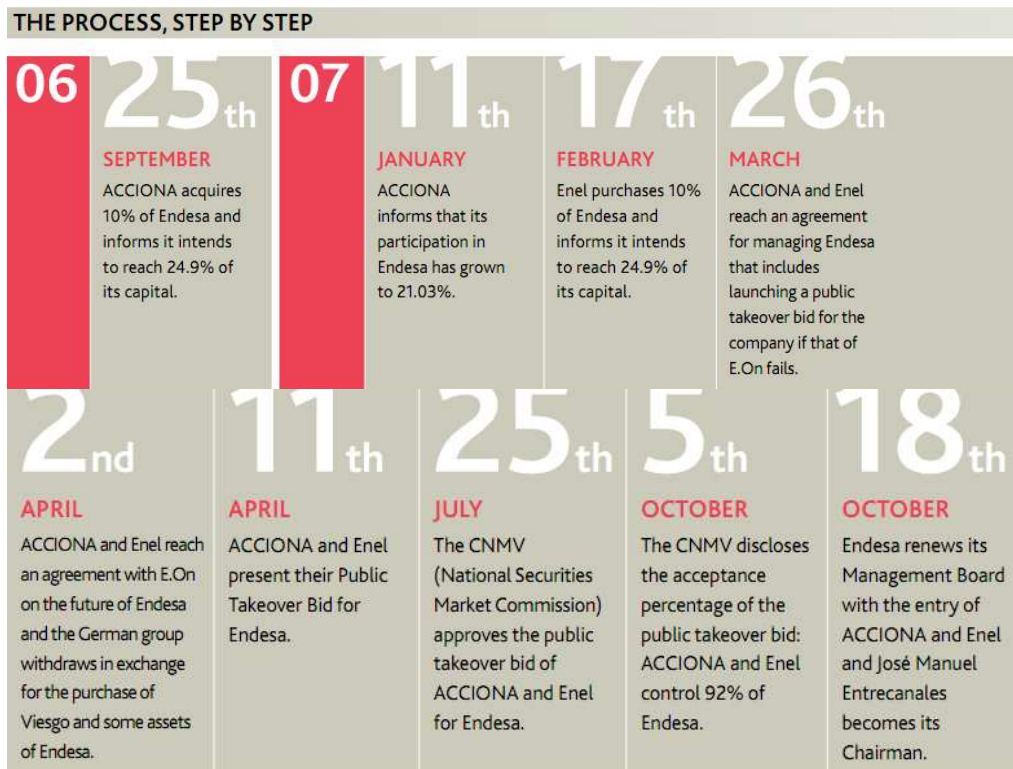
THE PROCESS, STEP BY STEP

06

25th

SEPTEMBER

ACCIONA acquires 10% of Endesa and informs it intends to reach 24.9% of its capital.

07

11th

JANUARY

ACCIONA informs that its participation in Endesa has grown to 21.03%.

17th

FEBRUARY

Enel purchases 10% of Endesa and informs it intends to reach 24.9% of its capital.

26th

MARCH

ACCIONA and Enel reach an agreement for managing Endesa that includes launching a public takeover bid for the company if that of E.On fails.

2nd

APRIL

ACCIONA and Enel reach an agreement with E.On on the future of Endesa and the German group withdraws in exchange for the purchase of Viesgo and some assets of Endesa.

11th

APRIL

ACCIONA and Enel present their Public Takeover Bid for Endesa.

25th

JULY

The CNMV (National Securities Market Commission) approves the public takeover bid of ACCIONA and Enel for Endesa.

5th

OCTOBER

The CNMV discloses the acceptance percentage of the public takeover bid: ACCIONA and Enel control 92% of Endesa.

18th

OCTOBER

Endesa renews its Management Board with the entry of ACCIONA and Enel and José Manuel Entrecanales becomes its Chairman.